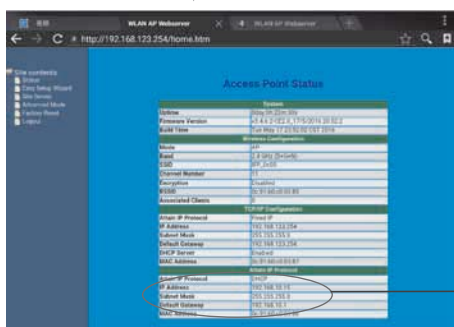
WLAN AP Webserver

WLAN AP Webserver

http://192.168.123.254/home.htm

Site contents: Status Easy Setup Wizard Site Survey Advanced Mode Factory Reset Logout

Access Point Status

| System | |
|---|---|
| Uptime | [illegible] |
| Firmware Version | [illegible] |
| Build Time | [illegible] |
| Wireless Configuration | |
| Mode | AP |
| Band | 2.4 GHz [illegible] |
| SSID | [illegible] |
| Channel Number | 11 |
| Encryption | Disabled |
| BSSID | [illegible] |
| Associated Clients | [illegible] |
| TCP/IP Configuration | |
| Attain IP Protocol | Fixed IP |
| IP Address | 192.168.123.254 |
| Subnet Mask | 255.255.255.0 |
| Default Gateway | 192.168.123.254 |
| DHCP Server | Enabled |
| MAC Address | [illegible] |
| Attain IP Protocol | |
| Attain IP Protocol | DHCP |
| IP Address | 192.168.10.15 |
| Subnet Mask | 255.255.255.0 |
| Default Gateway | 192.168.10.1 |
| MAC Address | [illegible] |